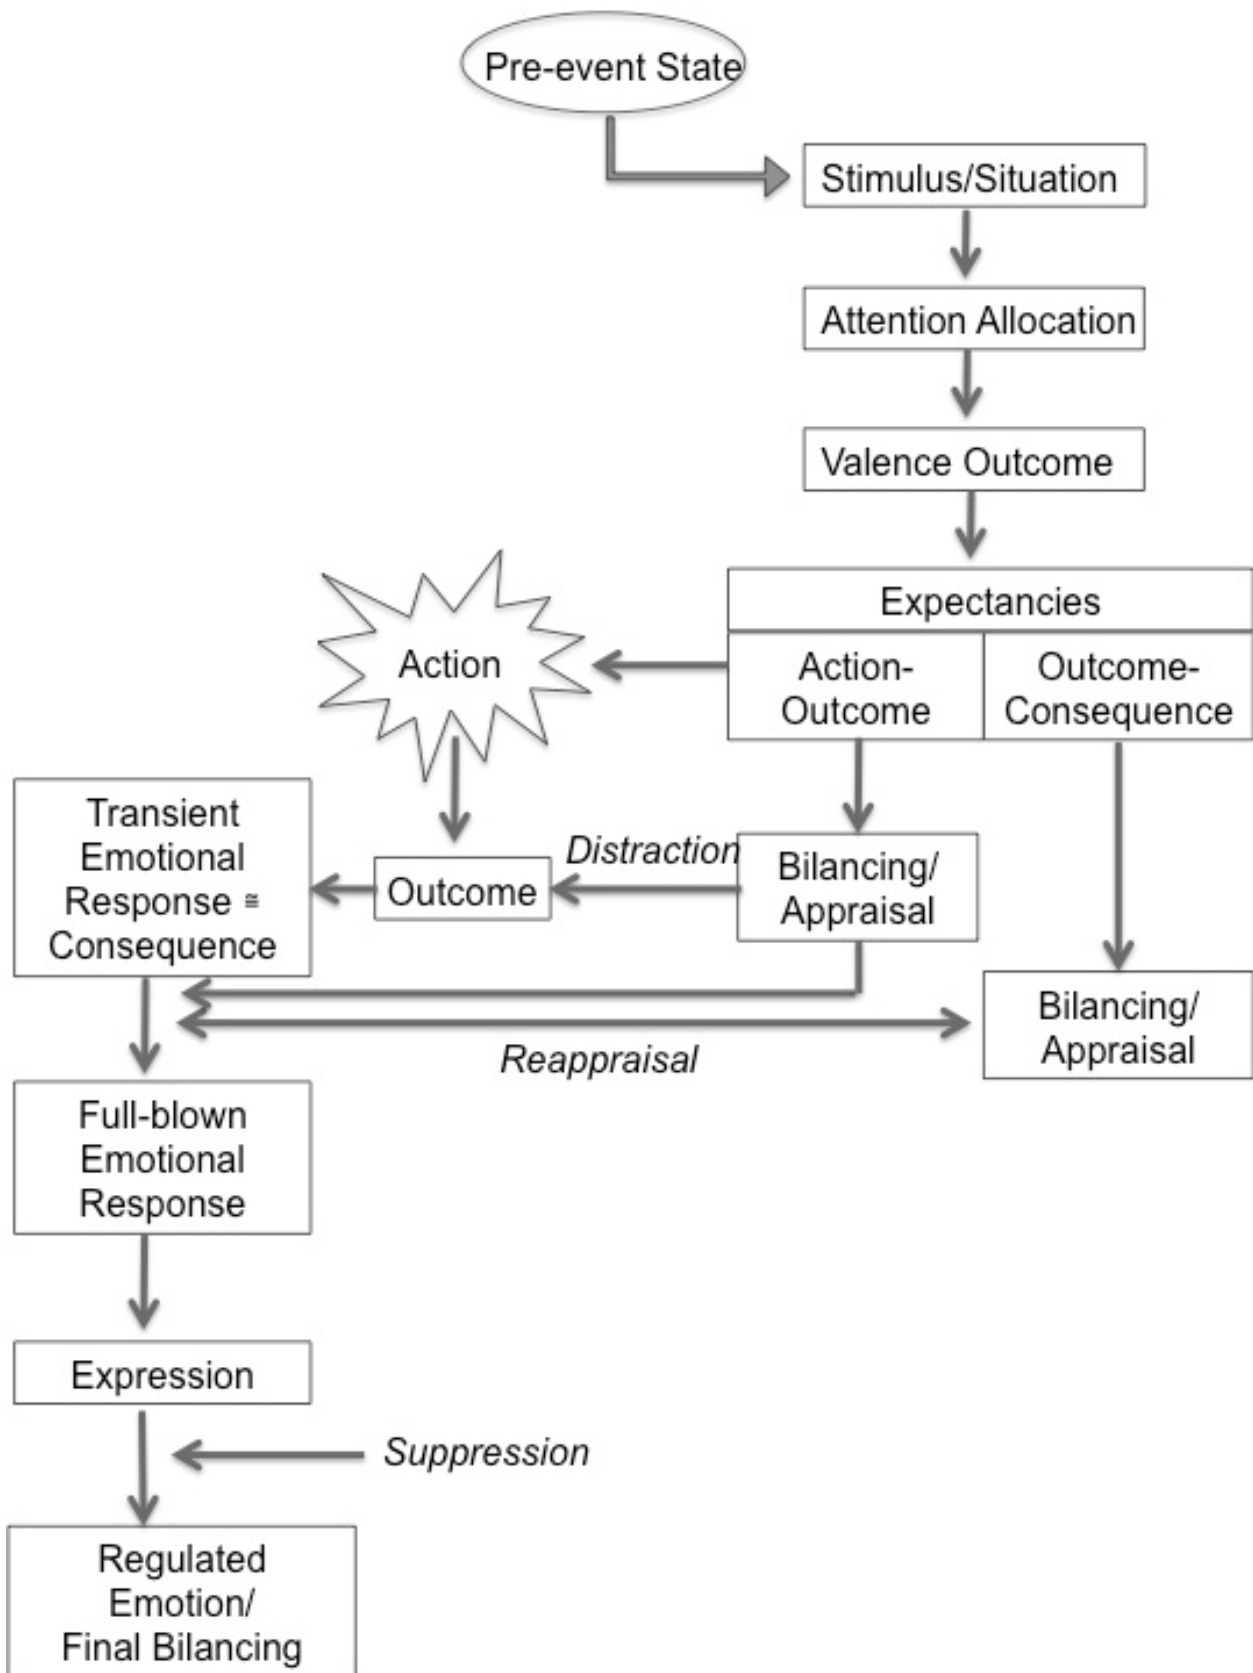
Pre-event State

Stimulus/Situation

Attention Allocation

Valence Outcome

Expectancies

Action-Outcome

Outcome-Consequence

Action

Transient Emotional Response ≅ Consequence

Outcome

Distraction

Bilancing/ Appraisal

Bilancing/ Appraisal

Reappraisal

Full-blown Emotional Response

Expression

Suppression

Regulated Emotion/ Final Bilancing